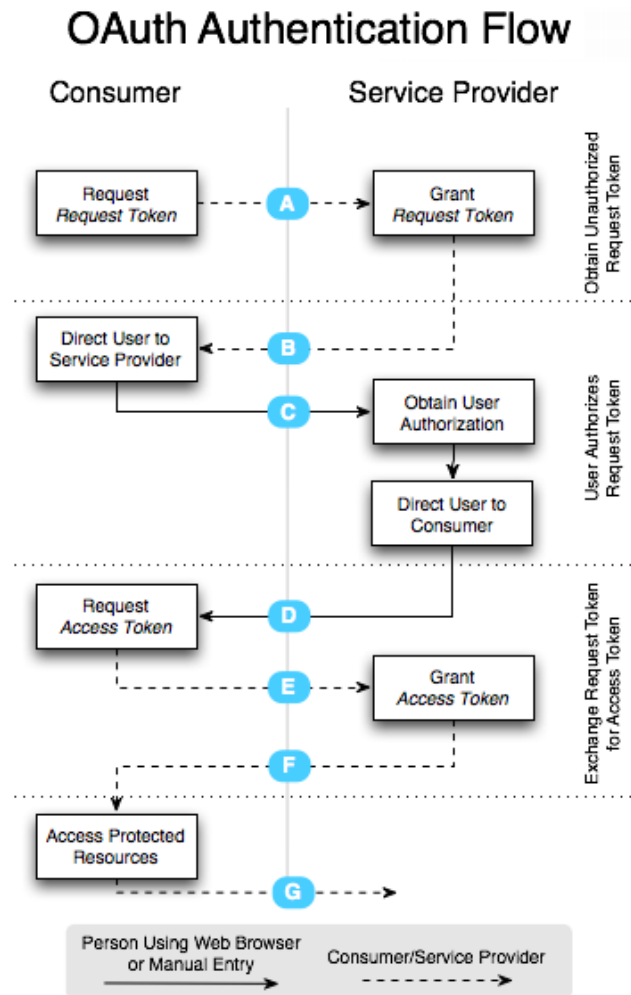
OAuth Authentication Flow

Consumer

Service Provider

Obtain Unauthorized Request Token

Request *Request Token*

A

Grant *Request Token*

Direct User to Service Provider

B

User Authorizes Request Token

C

Obtain User Authorization

Direct User to Consumer

Exchange Request Token for Access Token

Request *Access Token*

D

E

Grant *Access Token*

F

Access Protected Resources

G

Person Using Web Browser or Manual Entry

Consumer/Service Provider